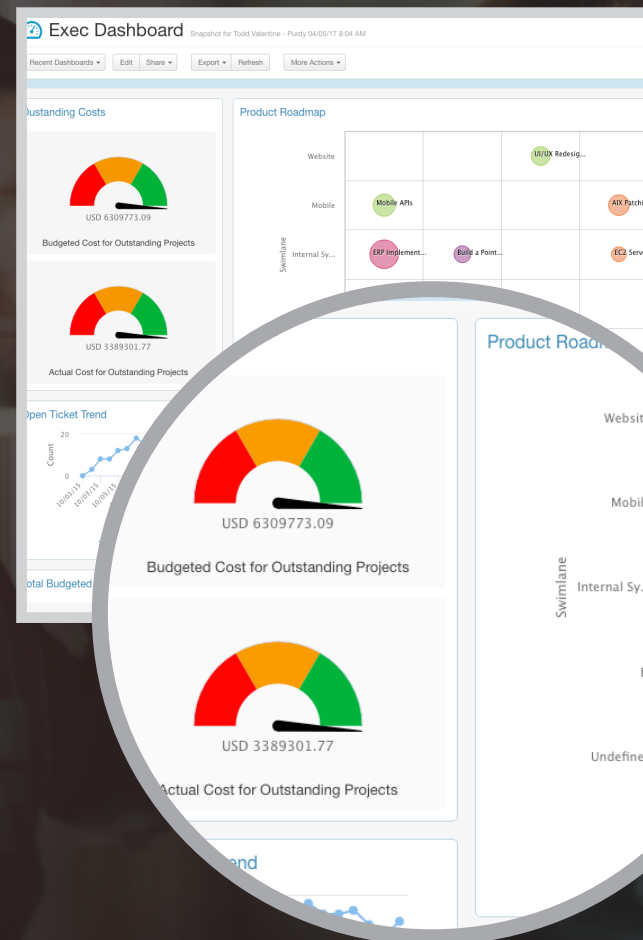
Exec Dashboard Snapshot for Todd Valentine - Purdy 04/05/17 8:04 AM

Recent Dashboards ▾ Edit Share ▾ Export ▾ Refresh More Actions ▾

Outstanding Costs

USD 6309773.09

Budgeted Cost for Outstanding Projects

USD 3389301.77

Actual Cost for Outstanding Projects

Open Ticket Trend

20

0

Count

10/01/15

10/03/15

10/05/15

Total Budgeted

Product Roadmap

Website

Mobile

Internal Sy...

Swimlane

UI/UX Redesig...

Mobile APIs

AIX Patchi...

ERP Implement...

Build a Point...

EC2 Serv...

USD 6309773.09

Budgeted Cost for Outstanding Projects

USD 3389301.77

Actual Cost for Outstanding Projects

end

Product Roadm

Websit

Mobil

Internal Sy.

Swimlane

Undefine